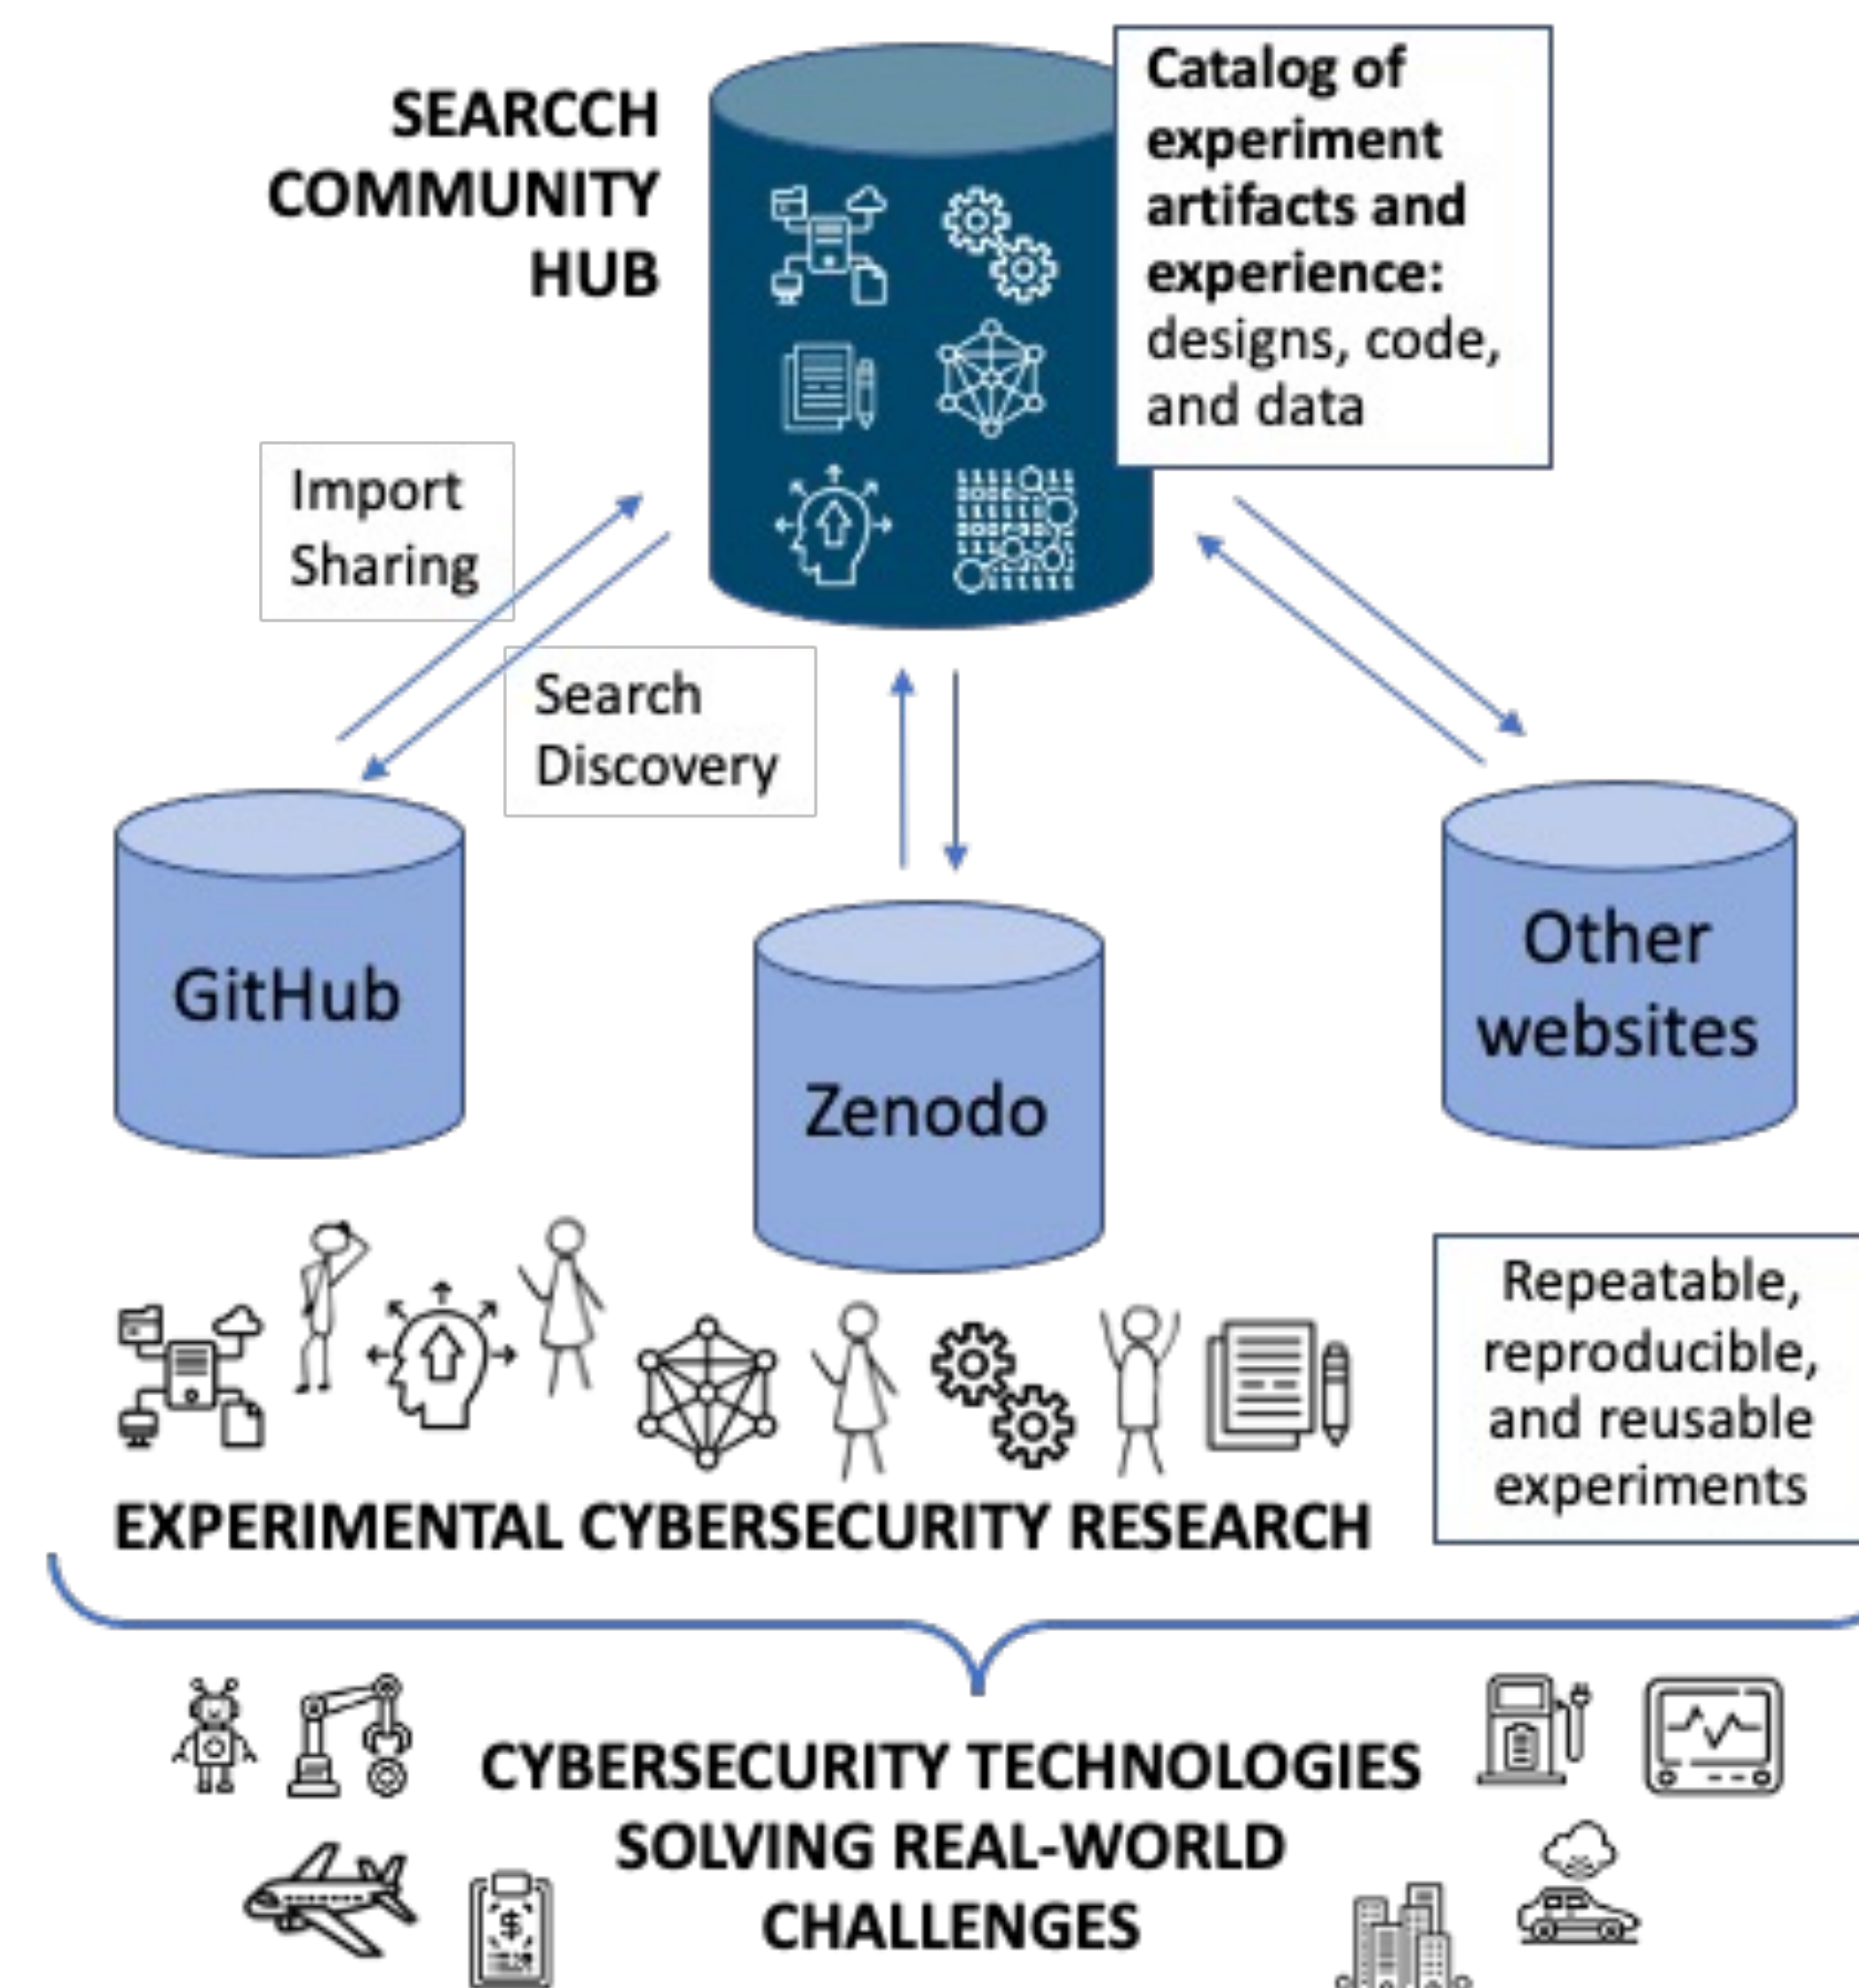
SEARCCH COMMUNITY HUB

Catalog of experiment artifacts and experience: designs, code, and data

Import Sharing

Search Discovery

GitHub

Zenodo

Other websites

Repeatable, reproducible, and reusable experiments

EXPERIMENTAL CYBERSECURITY RESEARCH

CYBERSECURITY TECHNOLOGIES SOLVING REAL-WORLD CHALLENGES